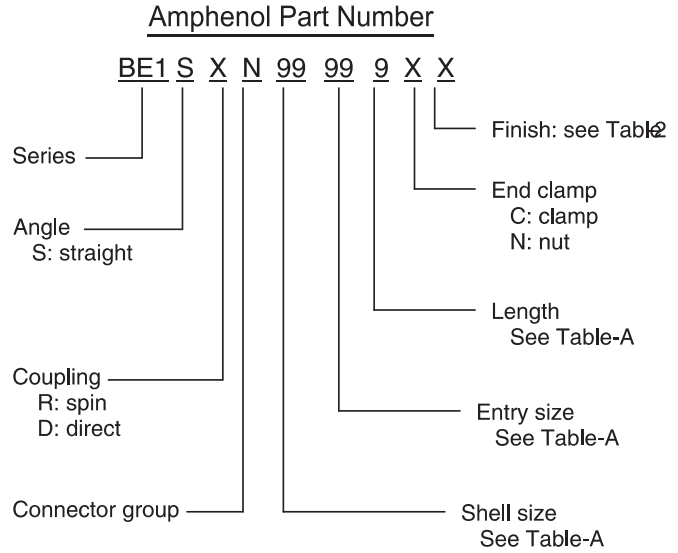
Amphenol Part Number

BE1 S X N 99 99 9 X X

Finish: see Table2

Series

End clamp
C: clamp
N: nut

Angle
S: straight

Length
See Table-A

Coupling
R: spin
D: direct

Entry size
See Table-A

Connector group

Shell size
See Table-A